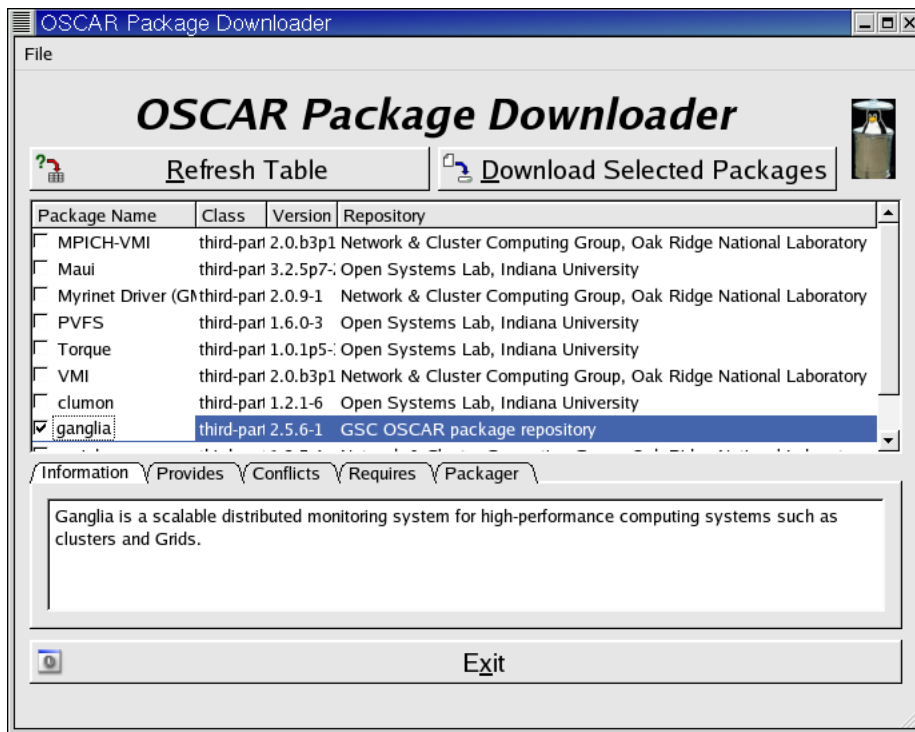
OSCAR Package Downloader

File

OSCAR Package Downloader

Refresh Table

Download Selected Packages

| Package Name | Class | Version | Repository |
|---|---|---|---|
| MPICH-VMI | third-part | 2.0.b3p1 | Network & Cluster Computing Group, Oak Ridge National Laboratory |
| Maui | third-part | 3.2.5p7-: | Open Systems Lab, Indiana University |
| Myrinet Driver (GM | third-part | 2.0.9-1 | Network & Cluster Computing Group, Oak Ridge National Laboratory |
| PVFS | third-part | 1.6.0-3 | Open Systems Lab, Indiana University |
| Torque | third-part | 1.0.1p5-: | Open Systems Lab, Indiana University |
| VMI | third-part | 2.0.b3p1 | Network & Cluster Computing Group, Oak Ridge National Laboratory |
| clumon | third-part | 1.2.1-6 | Open Systems Lab, Indiana University |
| ganglia | third-part | 2.5.6-1 | GSC OSCAR package repository |

Information Provides Conflicts Requires Packager

Ganglia is a scalable distributed monitoring system for high-performance computing systems such as clusters and Grids.

Exit